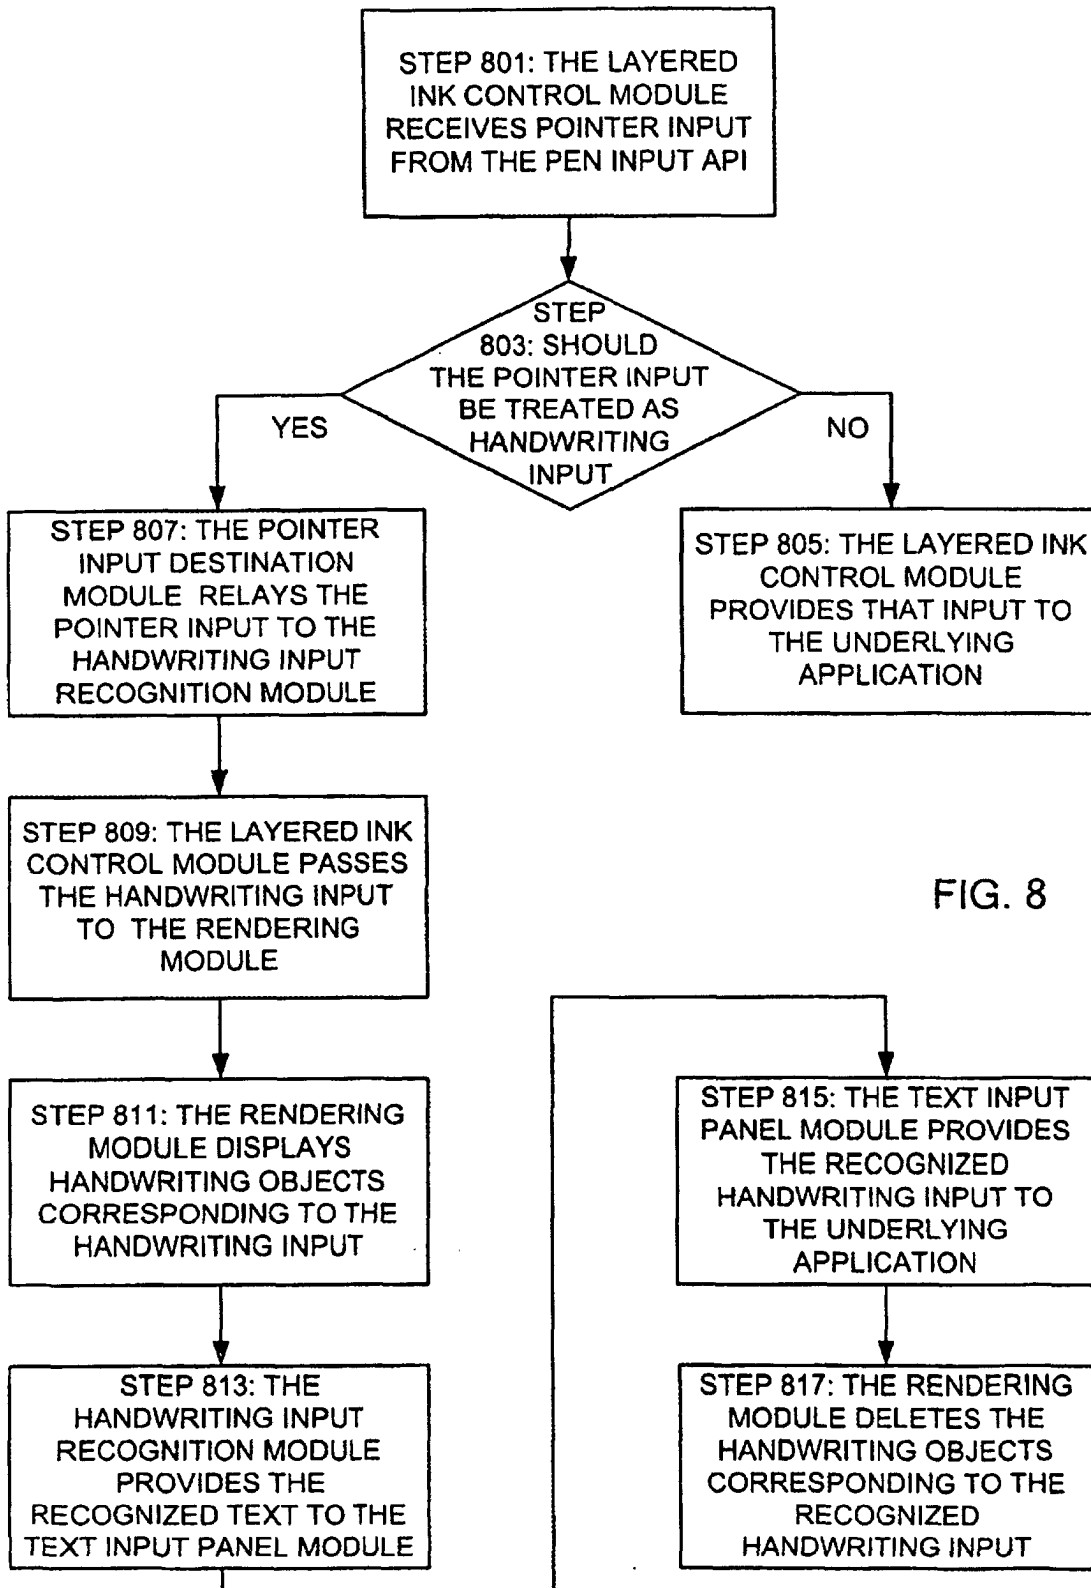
STEP 801: THE LAYERED INK CONTROL MODULE RECEIVES POINTER INPUT FROM THE PEN INPUT API

STEP 803: SHOULD THE POINTER INPUT BE TREATED AS HANDWRITING INPUT

YES

NO

STEP 807: THE POINTER INPUT DESTINATION MODULE RELAYS THE POINTER INPUT TO THE HANDWRITING INPUT RECOGNITION MODULE

STEP 805: THE LAYERED INK CONTROL MODULE PROVIDES THAT INPUT TO THE UNDERLYING APPLICATION

STEP 809: THE LAYERED INK CONTROL MODULE PASSES THE HANDWRITING INPUT TO THE RENDERING MODULE

FIG. 8

STEP 811: THE RENDERING MODULE DISPLAYS HANDWRITING OBJECTS CORRESPONDING TO THE HANDWRITING INPUT

STEP 815: THE TEXT INPUT PANEL MODULE PROVIDES THE RECOGNIZED HANDWRITING INPUT TO THE UNDERLYING APPLICATION

STEP 813: THE HANDWRITING INPUT RECOGNITION MODULE PROVIDES THE RECOGNIZED TEXT TO THE TEXT INPUT PANEL MODULE

STEP 817: THE RENDERING MODULE DELETES THE HANDWRITING OBJECTS CORRESPONDING TO THE RECOGNIZED HANDWRITING INPUT